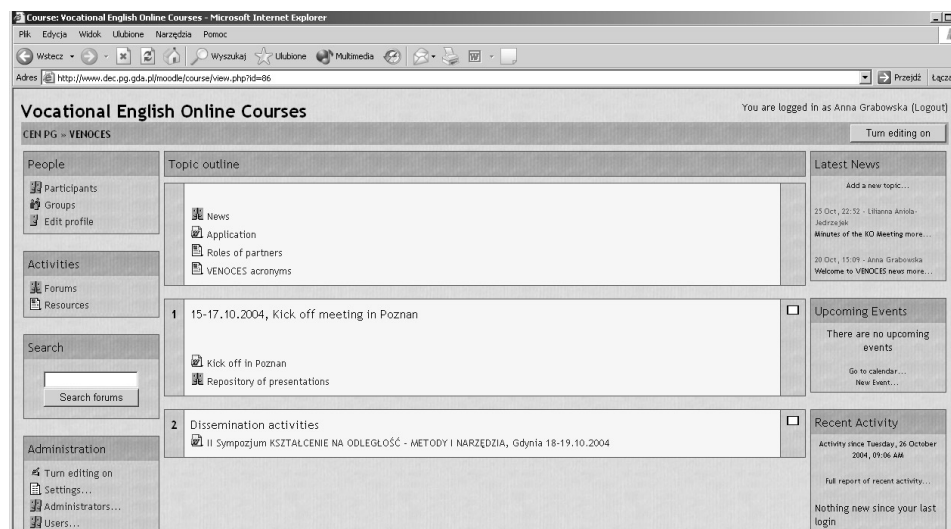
Course: Vocational English Online Courses - Microsoft Internet Explorer

Plik Edycja Widok Ulubione Narzędzia Pomoc

Wstecz Wyszukaj Ulubione Multimedia

Adres http://www.dec.pg.gda.pl/moodle/course/view.php?id=86

Przejdź Łącza

Vocational English Online Courses

You are logged in as Anna Grabowska (Logout)

CEN PG » VENOCES

Turn editing on

People

Participants
Groups
Edit profile

Activities

Forums
Resources

Search

Search forums

Administration

Turn editing on
Settings...
Administrators...
Users...

Topic outline

News
Application
Roles of partners
VENOCES acronyms

1 15-17.10.2004, Kick off meeting in Poznan

Kick off in Poznan
Repository of presentations

2 Dissemination activities

II Sympozjum KSZTAŁCENIE NA ODLEGŁOŚĆ - METODY I NARZĘDZIA, Gdynia 18-19.10.2004

Latest News

Add a new topic...

25 Oct, 22:52 - Lilianna Aniola-Jedrzejek
Minutes of the KO Meeting more...

20 Oct, 15:09 - Anna Grabowska
Welcome to VENOCES news more...

Upcoming Events

There are no upcoming events

Go to calendar...
New Event...

Recent Activity

Activity since Tuesday, 26 October 2004, 09:06 AM

Full report of recent activity...

Nothing new since your last login